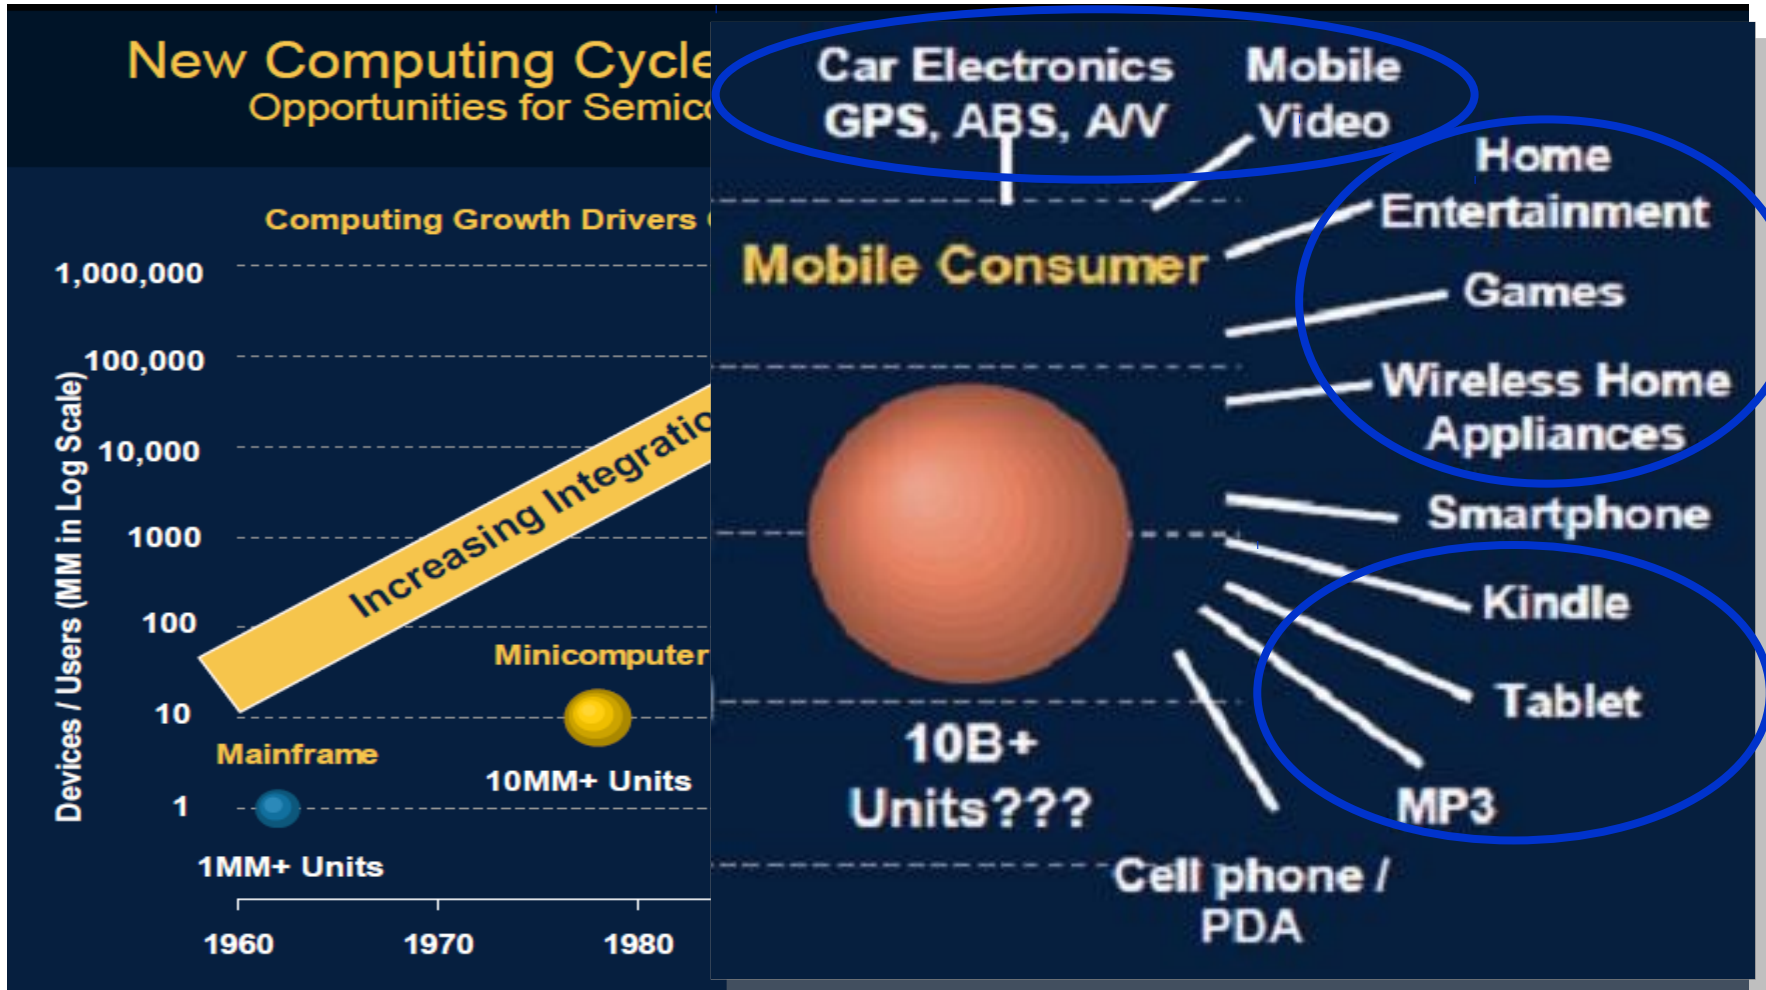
New Computing Cycle
Opportunities for Semic

Computing Growth Drivers

1,000,000
100,000
10,000
1000
100
10
1

Devices / Users (MM in Log Scale)

Increasing Integratio

Minicomputer
Mainframe
10MM+ Units
1MM+ Units

1960
1970
1980

Car Electronics
GPS, ABS, A/V

Mobile
Video

Home
Entertainment

Mobile Consumer

Games

Wireless Home
Appliances

Smartphone

Kindle

Tablet

MP3

10B+
Units???

Cell phone /
PDA